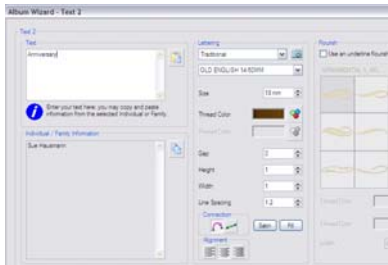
Album Wizard - Text 2

Text 2

Text

Anniversary

Enter your text here, you may copy and paste information from the selected Individual or Family.

Individual / Family Information

Sue Hausmann

Lettering

Traditional

OLD ENGLISH 1k150MM

Size 10 mm

Thread Color

Gap 0

Height 1

Width 1

Line Spacing 1.2

Connection

Sew Fit

Alignment

Flourish

Use an underline flourish

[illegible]